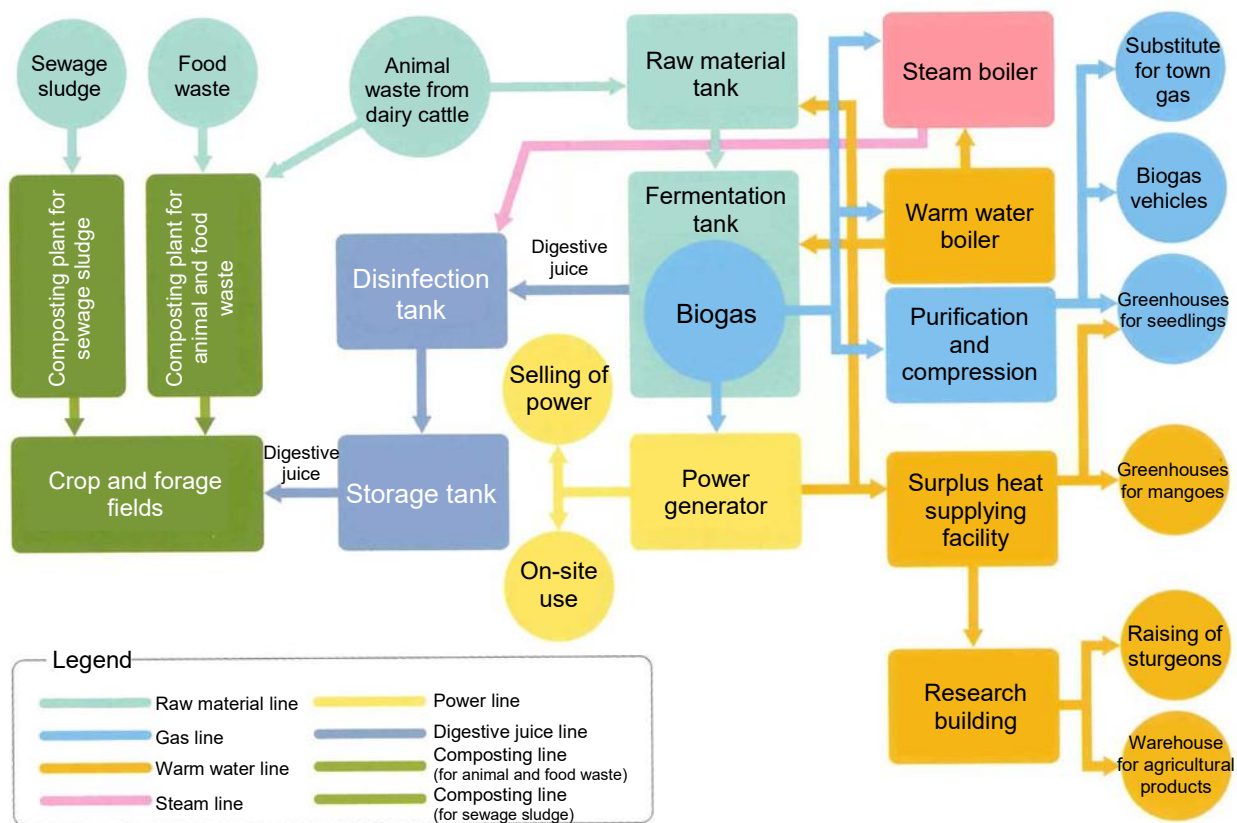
Sewage sludge

Food waste

Animal waste from dairy cattle

Raw material tank

Steam boiler

Substitute for town gas

Composting plant for sewage sludge

Composting plant for animal and food waste

Fermentation tank

Warm water boiler

Biogas vehicles

Disinfection tank

Digestive juice

Biogas

Purification and compression

Greenhouses for seedlings

Selling of power

Crop and forage fields

Digestive juice

Storage tank

Power generator

Surplus heat supplying facility

Greenhouses for mangoes

On-site use

Research building

Raising of sturgeons

Warehouse for agricultural products

Legend

Raw material line

Gas line

Warm water line

Steam line

Power line

Digestive juice line

Composting line (for animal and food waste)

Composting line (for sewage sludge)